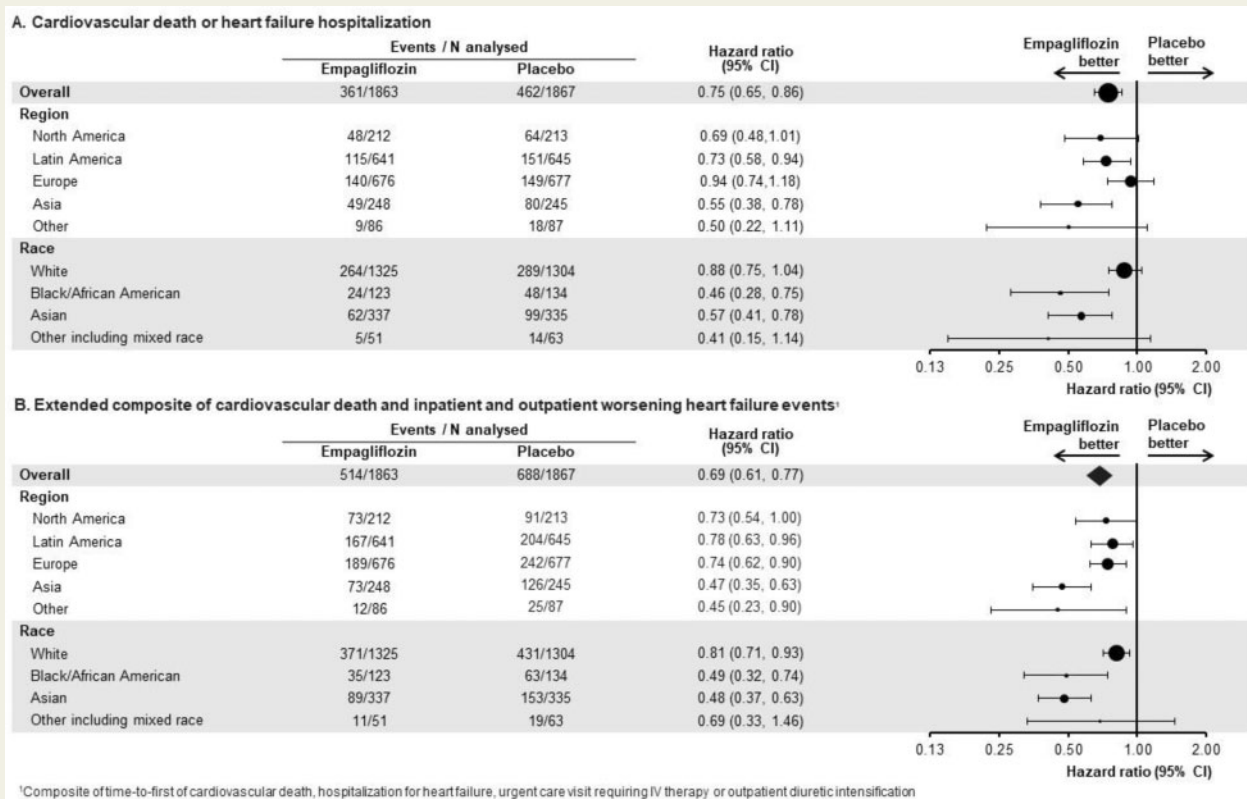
A. Cardiovascular death or heart failure hospitalization

| | Events / N analysed Empagliflozin | Placebo | Hazard ratio (95% CI) |
|---|---|---|---|
| Overall | 361/1863 | 462/1867 | 0.75 (0.65, 0.86) |
| Region | | | |
| North America | 48/212 | 64/213 | 0.69 (0.48,1.01) |
| Latin America | 115/641 | 151/645 | 0.73 (0.58, 0.94) |
| Europe | 140/676 | 149/677 | 0.94 (0.74,1.18) |
| Asia | 49/248 | 80/245 | 0.55 (0.38, 0.78) |
| Other | 9/86 | 18/87 | 0.50 (0.22, 1.11) |
| Race | | | |
| White | 264/1325 | 289/1304 | 0.88 (0.75, 1.04) |
| Black/African American | 24/123 | 48/134 | 0.46 (0.28, 0.75) |
| Asian | 62/337 | 99/335 | 0.57 (0.41, 0.78) |
| Other including mixed race | 5/51 | 14/63 | 0.41 (0.15, 1.14) |

Empagliflozin better
Placebo better

0.13 0.25 0.50 1.00 2.00
Hazard ratio (95% CI)

B. Extended composite of cardiovascular death and inpatient and outpatient worsening heart failure events¹

| | Events / N analysed Empagliflozin | Placebo | Hazard ratio (95% CI) |
|---|---|---|---|
| Overall | 514/1863 | 688/1867 | 0.69 (0.61, 0.77) |
| Region | | | |
| North America | 73/212 | 91/213 | 0.73 (0.54, 1.00) |
| Latin America | 167/641 | 204/645 | 0.78 (0.63, 0.96) |
| Europe | 189/676 | 242/677 | 0.74 (0.62, 0.90) |
| Asia | 73/248 | 126/245 | 0.47 (0.35, 0.63) |
| Other | 12/86 | 25/87 | 0.45 (0.23, 0.90) |
| Race | | | |
| White | 371/1325 | 431/1304 | 0.81 (0.71, 0.93) |
| Black/African American | 35/123 | 63/134 | 0.49 (0.32, 0.74) |
| Asian | 89/337 | 153/335 | 0.48 (0.37, 0.63) |
| Other including mixed race | 11/51 | 19/63 | 0.69 (0.33, 1.46) |

Empagliflozin better
Placebo better

0.13 0.25 0.50 1.00 2.00
Hazard ratio (95% CI)

¹Composite of time-to-first of cardiovascular death, hospitalization for heart failure, urgent care visit requiring IV therapy or outpatient diuretic intensification